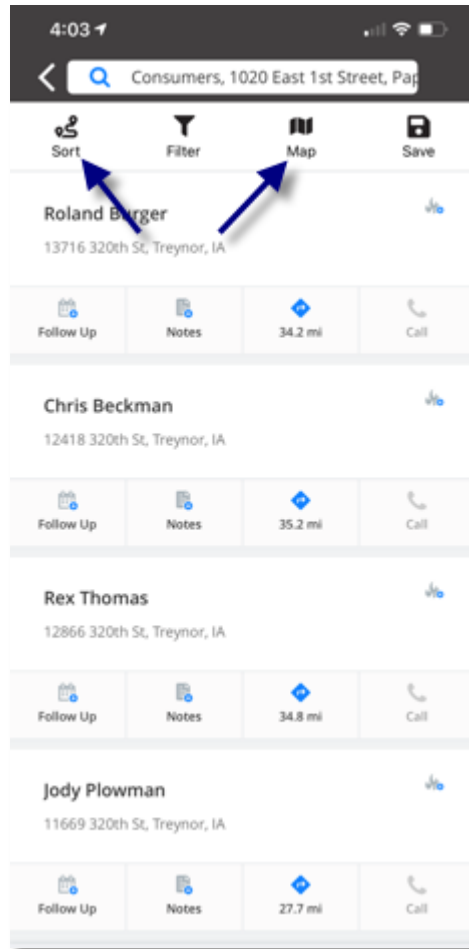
4:03

Consumers, 1020 East 1st Street, Pap

Sort
Filter
Map
Save

Roland Burger
13716 320th St, Treynor, IA

Follow Up
Notes
34.2 mi
Call

Chris Beckman
12418 320th St, Treynor, IA

Follow Up
Notes
35.2 mi
Call

Rex Thomas
12866 320th St, Treynor, IA

Follow Up
Notes
34.8 mi
Call

Jody Plowman
11669 320th St, Treynor, IA

Follow Up
Notes
27.7 mi
Call